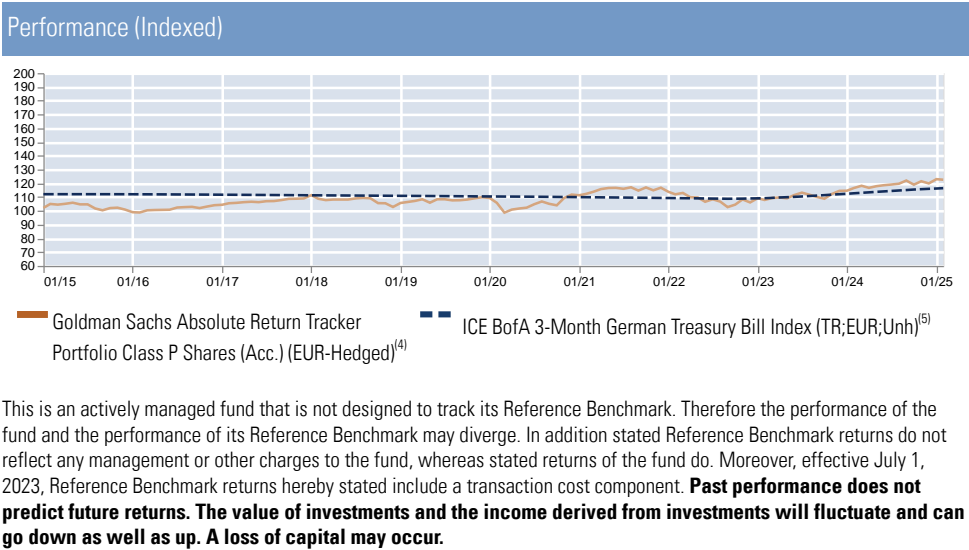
Performance (Indexed)

200
190
180
170
160
150
140
130
120
110
100
90
80
70
60

01/15 01/16 01/17 01/18 01/19 01/20 01/21 01/22 01/23 01/24 01/25

Goldman Sachs Absolute Return Tracker Portfolio Class P Shares (Acc.) (EUR-Hedged)$^{(4)}$

ICE BofA 3-Month German Treasury Bill Index (TR;EUR;Unh)$^{(5)}$

This is an actively managed fund that is not designed to track its Reference Benchmark. Therefore the performance of the fund and the performance of its Reference Benchmark may diverge. In addition stated Reference Benchmark returns do not reflect any management or other charges to the fund, whereas stated returns of the fund do. Moreover, effective July 1, 2023, Reference Benchmark returns hereby stated include a transaction cost component. **Past performance does not predict future returns. The value of investments and the income derived from investments will fluctuate and can go down as well as up. A loss of capital may occur.**